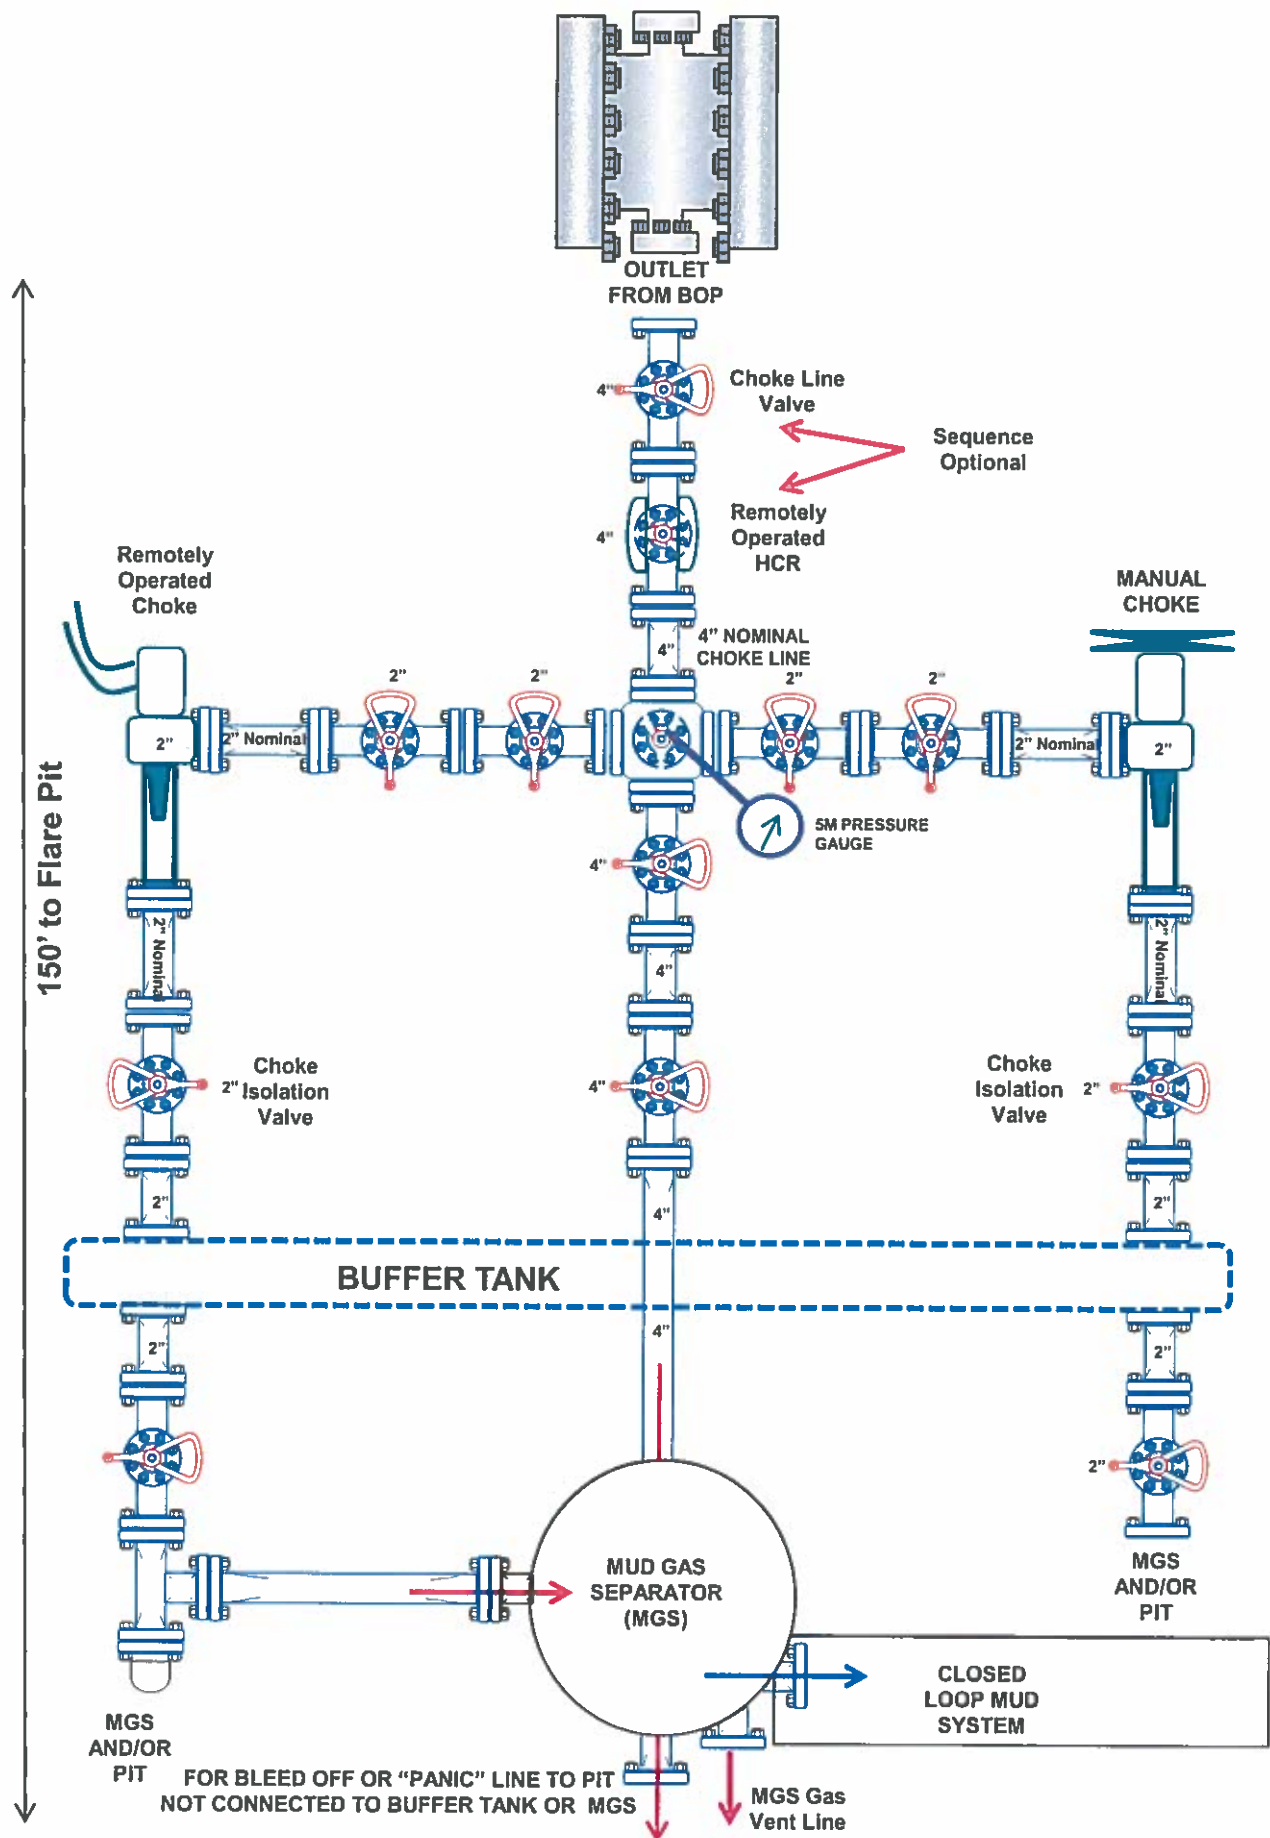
OUTLET FROM BOP

4"

Choke Line Valve

Sequence Optional

4"

Remotely Operated HCR

4" NOMINAL CHOKE LINE

4"

Remotely Operated Choke

MANUAL CHOKE

2"

2"

2"

2"

2"

2" Nominal

2" Nominal

2"

5M PRESSURE GAUGE

150' to Flare Pit

4"

2" Nominal

2" Nominal

4"

Choke 2" Isolation Valve

4"

Choke Isolation Valve 2"

2"

4"

2"

BUFFER TANK

2"

4"

2"

2"

MUD GAS SEPARATOR (MGS)

MGS AND/OR PIT

CLOSED LOOP MUD SYSTEM

MGS AND/OR PIT

FOR BLEED OFF OR "PANIC" LINE TO PIT NOT CONNECTED TO BUFFER TANK OR MGS

MGS Gas Vent Line